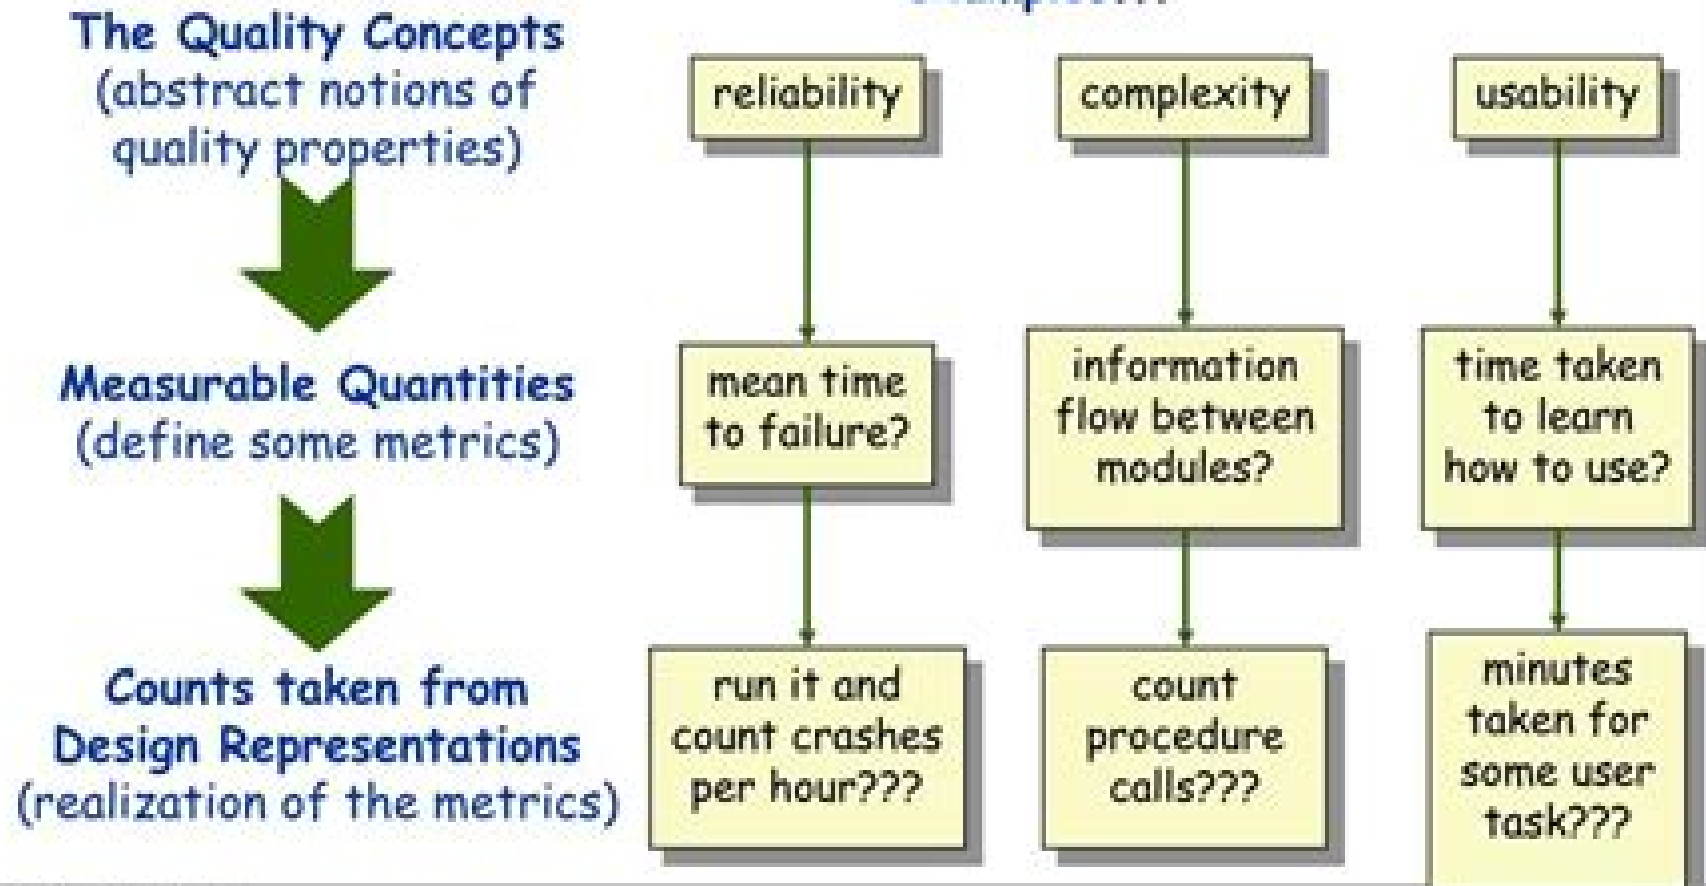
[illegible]

The Quality Concepts
(abstract notions of quality properties)

Measurable Quantities
(define some metrics)

Counts taken from Design Representations
(realization of the metrics)

reliability

mean time to failure?

run it and count crashes per hour???

complexity

information flow between modules?

count procedure calls???

usability

time taken to learn how to use?

minutes taken for some user task???